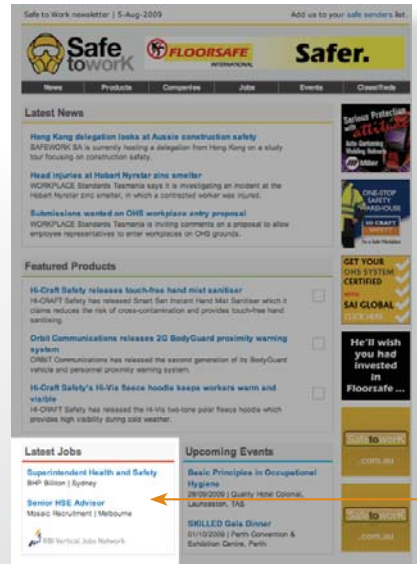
Safe to Work newsletter | 5-Aug-2009

Add us to your safe senders list.

Safe to work

FLOORSAFE INTERNATIONAL

Safer.

News | Products | Companies | Jobs | Events | Classifieds

Latest News

Hong Kong delegation looks at Aussie construction safety
SAFEWORK SA is currently hosting a delegation from Hong Kong on a study tour focussing on construction safety.

Head injuries at Hobart Nyrstar zinc smelter
WORKPLACE Standards Tasmania says it is investigating an incident at the Hobart Nyrstar zinc smelter, in which a contracted worker was injured.

Submissions wanted on OHS workplace entry proposal
WORKPLACE Standards Tasmania is inviting comments on a proposal to allow employee representatives to enter workplaces on OHS grounds.

Serious Protection with attitude

Miller

ONE-STOP SAFETY WAREHOUSE

HI CRAFT SAFETY

Featured Products

Hi-Craft Safety releases touch-free hand mist sanitiser
Hi-CRAFT Safety has released Smart San Instant Hand Mist Sanitiser which it claims reduces the risk of cross-contamination and provides touch-free hand sanitising.

Orbit Communications releases 2G BodyGuard proximity warning system
ORBIT Communications has released the second generation of its BodyGuard vehicle and personnel proximity warning system.

Hi-Craft Safety's Hi-Vis fleece hoodie keeps workers warm and visible
Hi-CRAFT Safety has released the Hi-Vis two-tone polar fleece hoodie which provides high visibility during cold weather.

GET YOUR OHS SYSTEM CERTIFIED with SAI GLOBAL

He'll wish you had invested in Floorsafe...

Latest Jobs

Superintendent Health and Safety
BHP Billiton | Sydney

Senior HSE Advisor
Mosaic Recruitment | Melbourne

RBI Vertical Jobs Network

Upcoming Events

Basic Principles in Occupational Hygiene
28/09/2009 | Quality Hotel Colonial, Launceston, TAS

SKILLED Gala Dinner
01/10/2009 | Perth Convention & Exhibition Centre, Perth

Safe to work .com.au

Safe to work .com.au